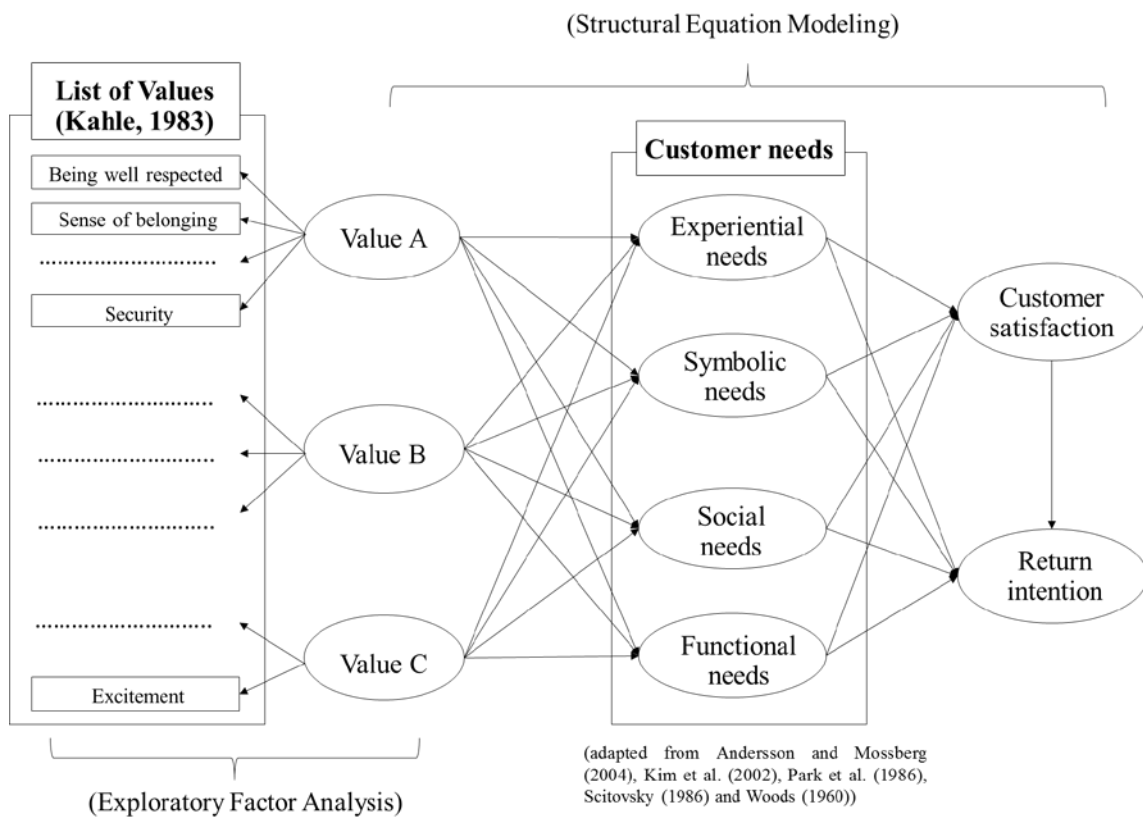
(Structural Equation Modeling)

List of Values (Kahle, 1983)

Being well respected

Sense of belonging

...........................

Security

...........................

...........................

...........................

...........................

Excitement

Value A

Value B

Value C

Customer needs

Experiential needs

Symbolic needs

Social needs

Functional needs

Customer satisfaction

Return intention

(Exploratory Factor Analysis)

(adapted from Andersson and Mossberg (2004), Kim et al. (2002), Park et al. (1986), Scitovsky (1986) and Woods (1960))